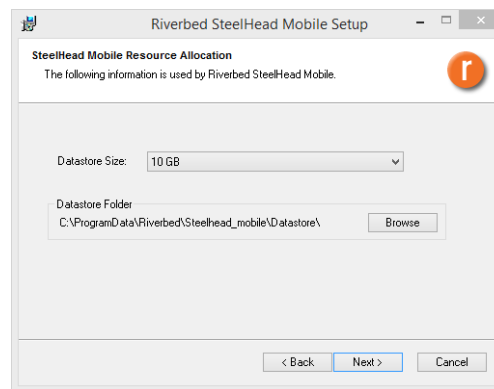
Riverbed SteelHead Mobile Setup

SteelHead Mobile Resource Allocation
The following information is used by Riverbed SteelHead Mobile.

r

Datastore Size: 10 GB

Datastore Folder
C:\ProgramData\Riverbed\Steelhead_mobile\Datastore\

Browse

< Back Next > Cancel